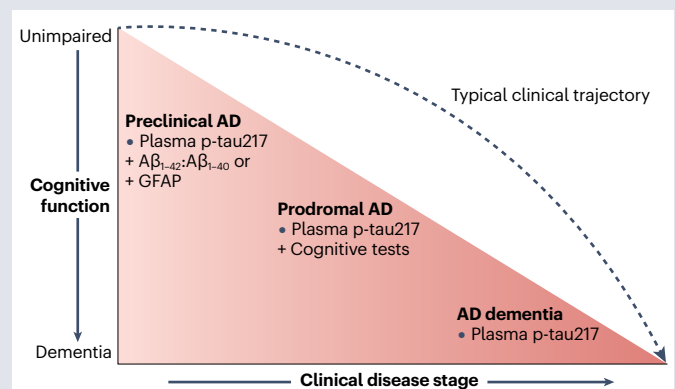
Unimpaired

Typical clinical trajectory

Preclinical AD
• Plasma p-tau217
+ $A\beta_{1-42}$:$A\beta_{1-40}$ or
+ GFAP

Cognitive function

Prodromal AD
• Plasma p-tau217
+ Cognitive tests

AD dementia
• Plasma p-tau217

Dementia

Clinical disease stage